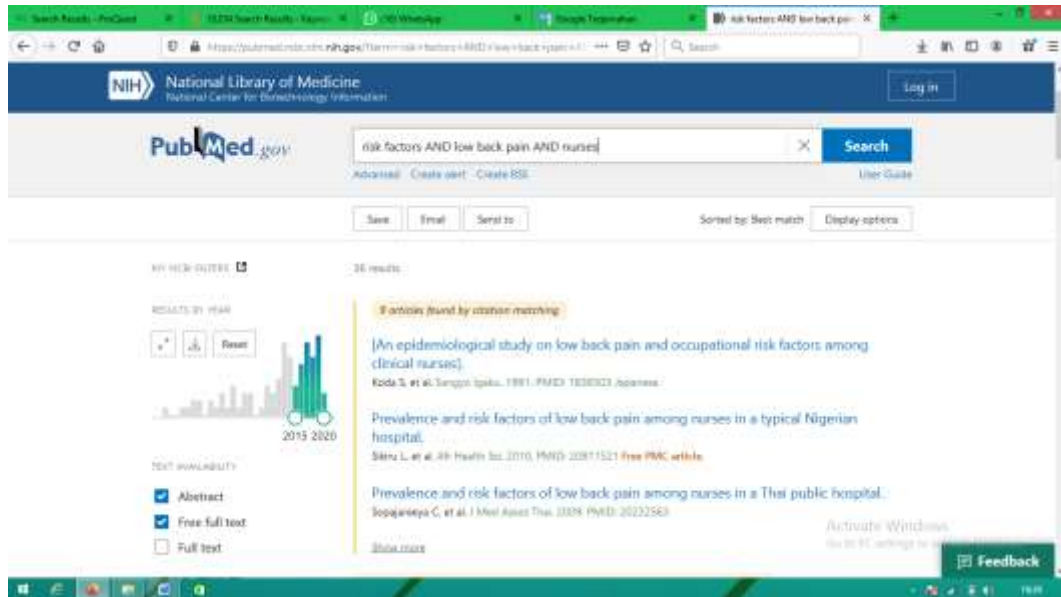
Search Results - ProQuest | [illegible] Search Results - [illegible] | WhatsApp | Google Terjemahan | risk factors AND low back pa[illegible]

https://pubmed.ncbi.nlm.nih.gov/?term=risk+factors+AND+low+back+pain+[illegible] Search

NIH National Library of Medicine National Center for Biotechnology Information

Log in

PubMed.gov

risk factors AND low back pain AND nurses

Search

Advanced Create alert Create RSS

User Guide

Save Email Send to

Sorted by: Best match Display options

MY NCBI FILTERS

36 results

RESULTS BY YEAR

Reset

2015 2020

9 articles found by citation matching

[An epidemiological study on low back pain and occupational risk factors among clinical nurses].

Koda S, et al. Sangyo Igaku. 1991. PMID: 1836923 Japanese.

Prevalence and risk factors of low back pain among nurses in a typical Nigerian hospital.

Sikiru L, et al. Afr Health Sci. 2010. PMID: 20811521 Free PMC article.

Prevalence and risk factors of low back pain among nurses in a Thai public hospital.

Sopajareeya C, et al. J Med Assoc Thai. 2009. PMID: 20232563

TEXT AVAILABILITY

Abstract

Free full text

Full text

Show more

Activate Windows

Go to PC settings to activate Windows.

Feedback